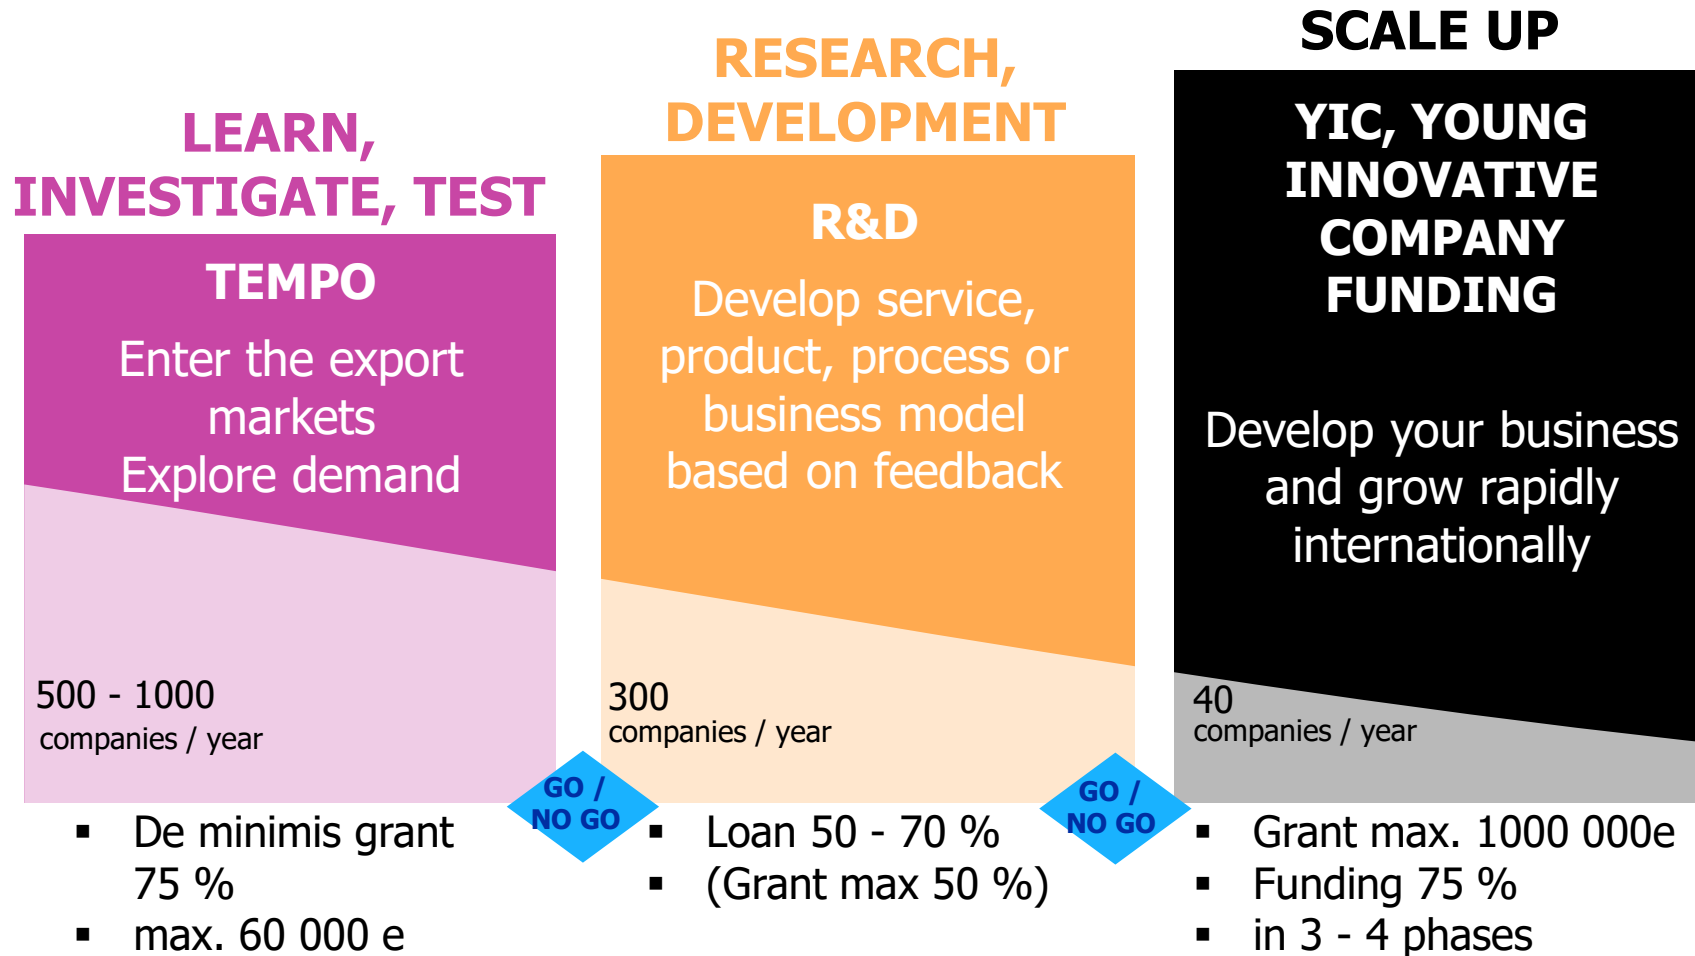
LEARN, INVESTIGATE, TEST

TEMPO

Enter the export markets
Explore demand

500 - 1000
companies / year

- De minimis grant 75 %
- max. 60 000 e

GO / NO GO

RESEARCH, DEVELOPMENT

R&D

Develop service, product, process or business model based on feedback

300
companies / year

- Loan 50 - 70 %
- (Grant max 50 %)

GO / NO GO

SCALE UP

YIC, YOUNG INNOVATIVE COMPANY FUNDING

Develop your business and grow rapidly internationally

40
companies / year

- Grant max. 1000 000e
- Funding 75 %
- in 3 - 4 phases